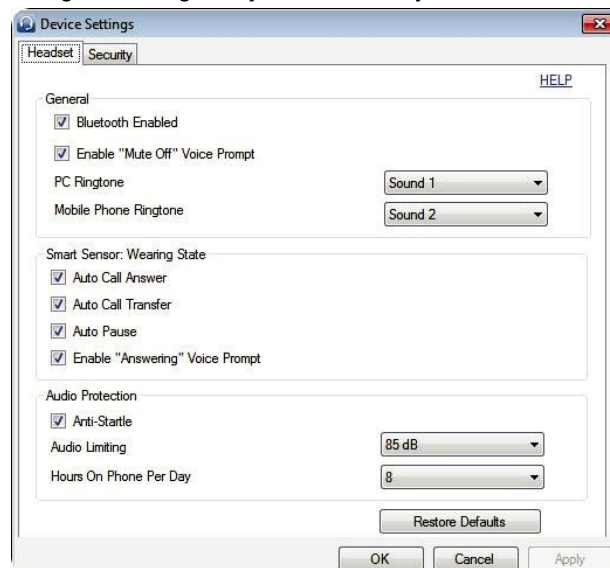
Device Settings

Headset | Security

HELP

General

Bluetooth Enabled

Enable "Mute Off" Voice Prompt

PC Ringtone | Sound 1

Mobile Phone Ringtone | Sound 2

Smart Sensor: Wearing State

Auto Call Answer

Auto Call Transfer

Auto Pause

Enable "Answering" Voice Prompt

Audio Protection

Anti-Startle

Audio Limiting | 85 dB

Hours On Phone Per Day | 8

Restore Defaults

OK | Cancel | Apply